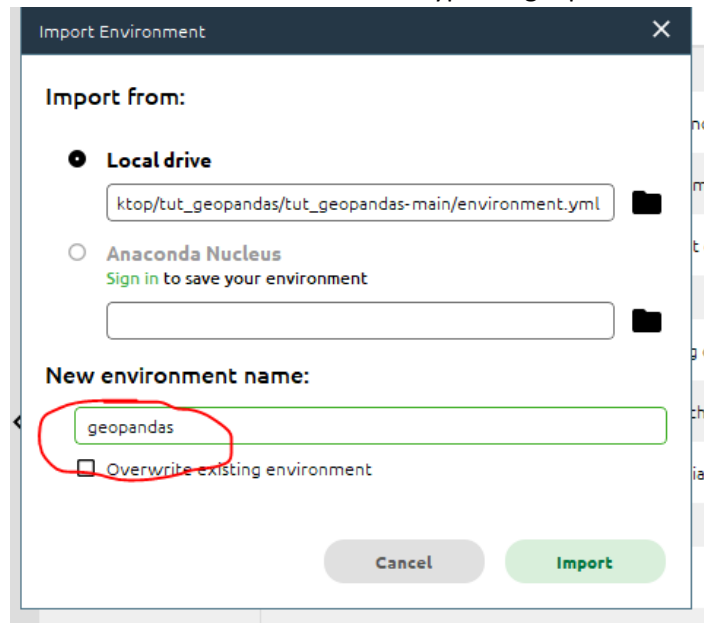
Import Environment
×

Import from:

Local drive
ktop/tut_geopandas/tut_geopandas-main/environment.yml

Anaconda Nucleus
Sign in to save your environment

New environment name:
geopandas

Overwrite existing environment

Cancel
Import